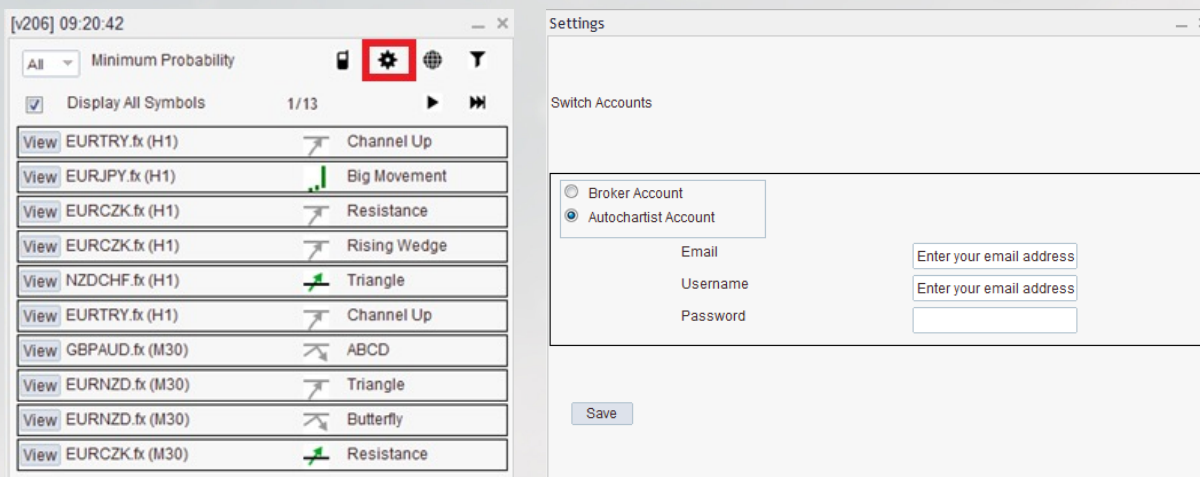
[v206] 09:20:42

All Minimum Probability

Display All Symbols 1/13

| | | |
|---|---|---|
| View | EURTRY.fx (H1) | Channel Up |
| View | EURJPY.fx (H1) | Big Movement |
| View | EURCZK.fx (H1) | Resistance |
| View | EURCZK.fx (H1) | Rising Wedge |
| View | NZDCHF.fx (H1) | Triangle |
| View | EURTRY.fx (H1) | Channel Up |
| View | GBPAUD.fx (M30) | ABCD |
| View | EURNZD.fx (M30) | Triangle |
| View | EURNZD.fx (M30) | Butterfly |
| View | EURCZK.fx (M30) | Resistance |

Settings

Switch Accounts

Broker Account
Autochartist Account

Email Enter your email address
Username Enter your email address
Password

Save